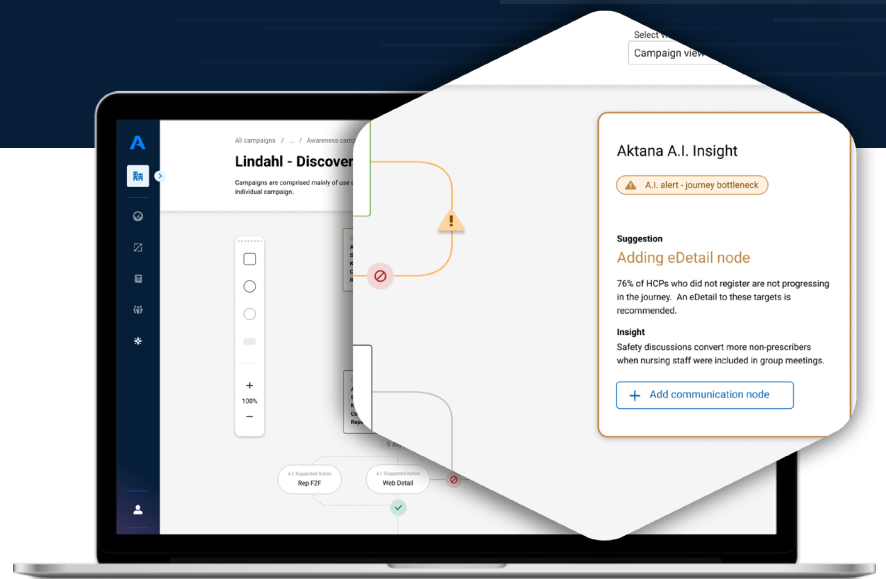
Select vi

Campaign view

All campaigns / ... / Awareness camp

Lindahl - Discover

Campaigns are comprised mainly of use c individual campaign.

+

100%

−

5 ...

A.I. Suggested Action
Rep F2F

A.I. Suggested Action
Web Detail

Aktana A.I. Insight

A.I. alert - journey bottleneck

Suggestion

Adding eDetail node

76% of HCPs who did not register are not progressing in the journey. An eDetail to these targets is recommended.

Insight

Safety discussions convert more non-prescribers when nursing staff were included in group meetings.

+ Add communication node